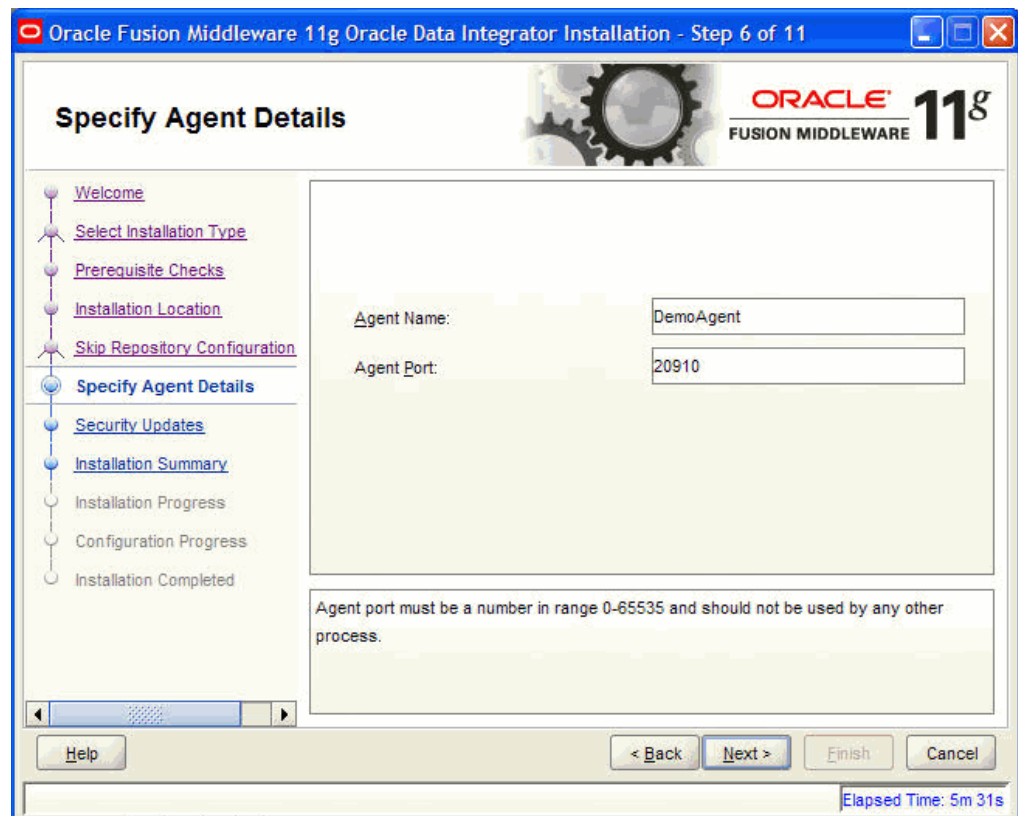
Oracle Fusion Middleware 11g Oracle Data Integrator Installation - Step 6 of 11

Specify Agent Details

ORACLE
FUSION MIDDLEWARE 11g

Welcome
Select Installation Type
Prerequisite Checks
Installation Location
Skip Repository Configuration
Specify Agent Details
Security Updates
Installation Summary
Installation Progress
Configuration Progress
Installation Completed

Agent Name: DemoAgent
Agent Port: 20910

Agent port must be a number in range 0-65535 and should not be used by any other process.

Help
< Back
Next >
Finish
Cancel

Elapsed Time: 5m 31s